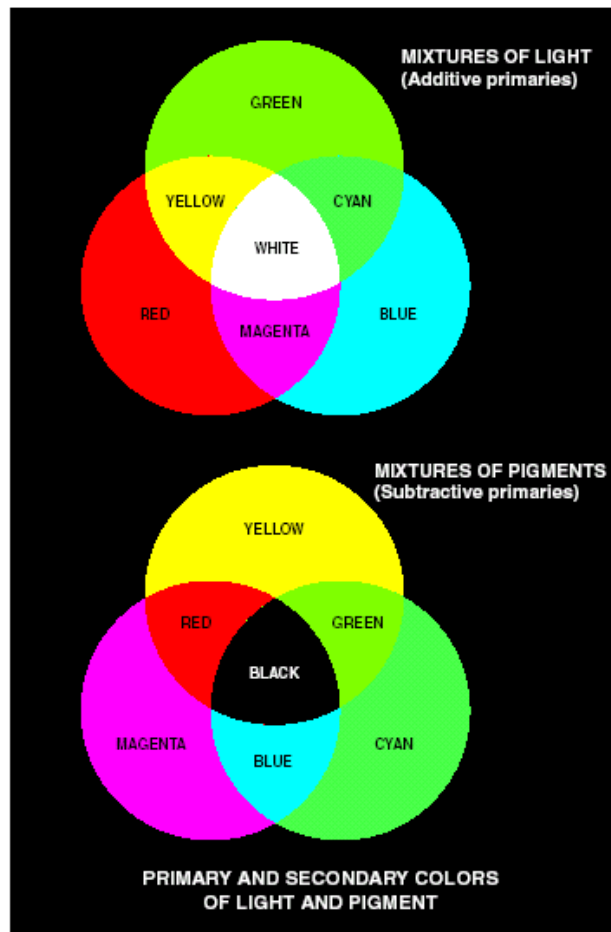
MIXTURES OF LIGHT
(Additive primaries)

GREEN

YELLOW

CYAN

WHITE

RED

MAGENTA

BLUE

MIXTURES OF PIGMENTS
(Subtractive primaries)

YELLOW

RED

GREEN

BLACK

MAGENTA

BLUE

CYAN

PRIMARY AND SECONDARY COLORS
OF LIGHT AND PIGMENT